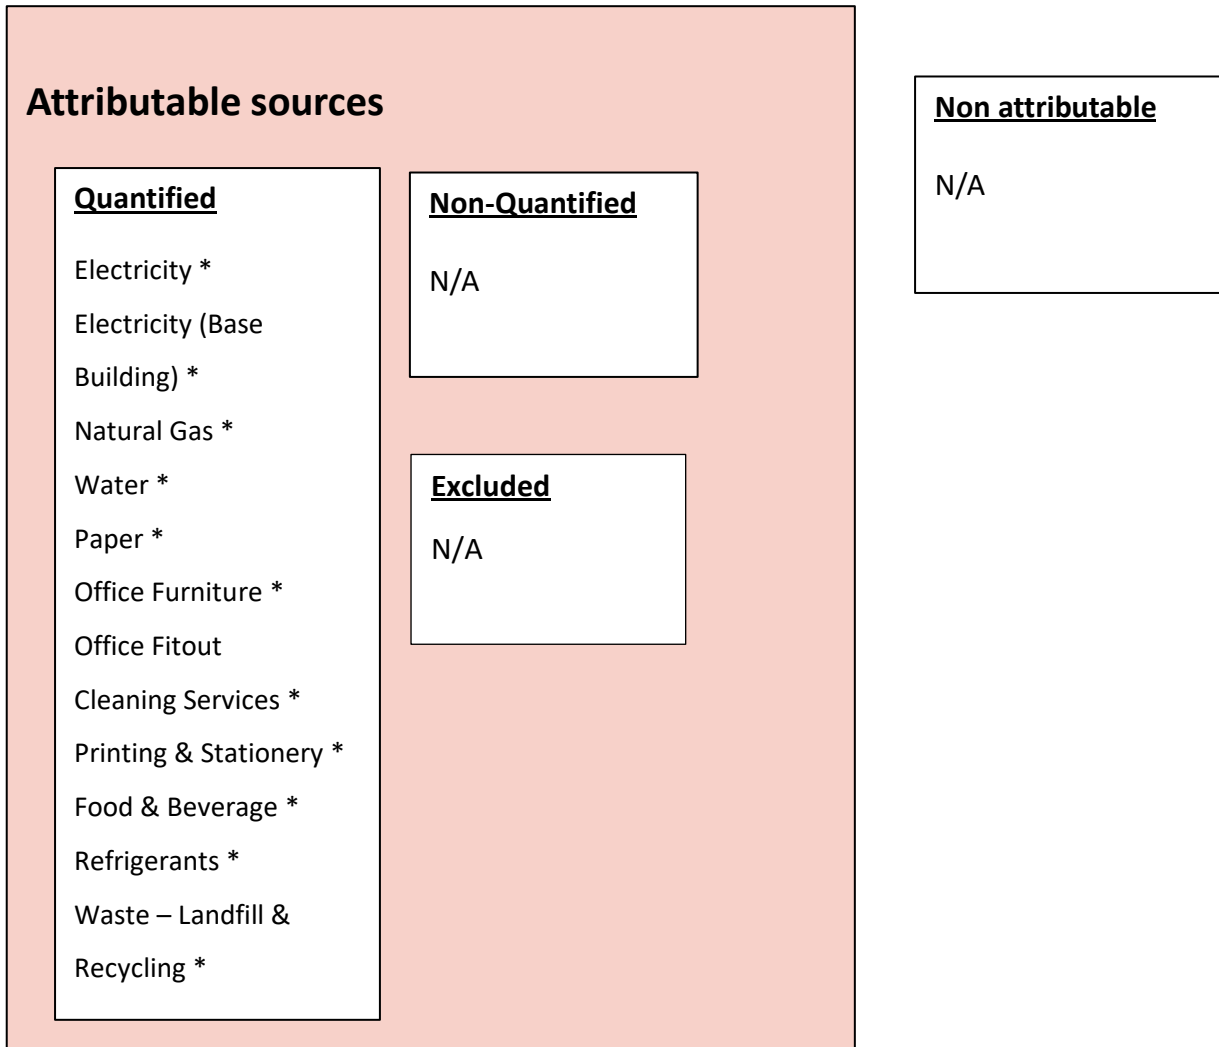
Attributable sources

Quantified

Electricity *

Electricity (Base Building) *

Natural Gas *

Water *

Paper *

Office Furniture *

Office Fitout

Cleaning Services *

Printing & Stationery *

Food & Beverage *

Refrigerants *

Waste – Landfill & Recycling *

Non-Quantified

N/A

Excluded

N/A

Non attributable

N/A